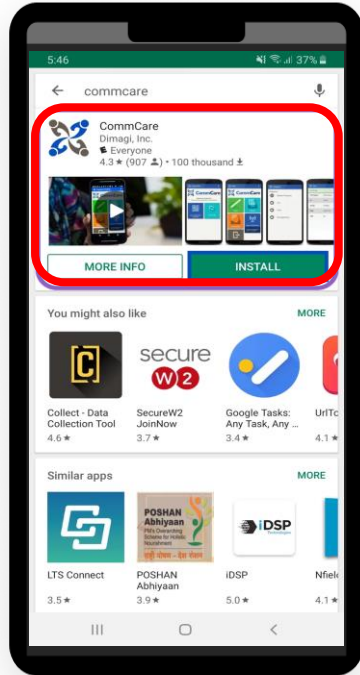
5:46 37%

commcare

CommCare
Dimagi, Inc.
Everyone
4.3 ★ (907) • 100 thousand

CommCare

MORE INFO
INSTALL

You might also like
MORE

Collect - Data Collection Tool
4.6 ★

secure W2
SecureW2 JoinNow
3.7 ★

Google Tasks: Any Task, Any ...
3.4 ★

UrlTc
4.1 ★

Similar apps
MORE

LTS Connect
3.5 ★

POSHAN Abhiyaan
POSHAN Abhiyaan
3.9 ★

iDSP
iDSP
5.0 ★

Nfielc
4.1 ★